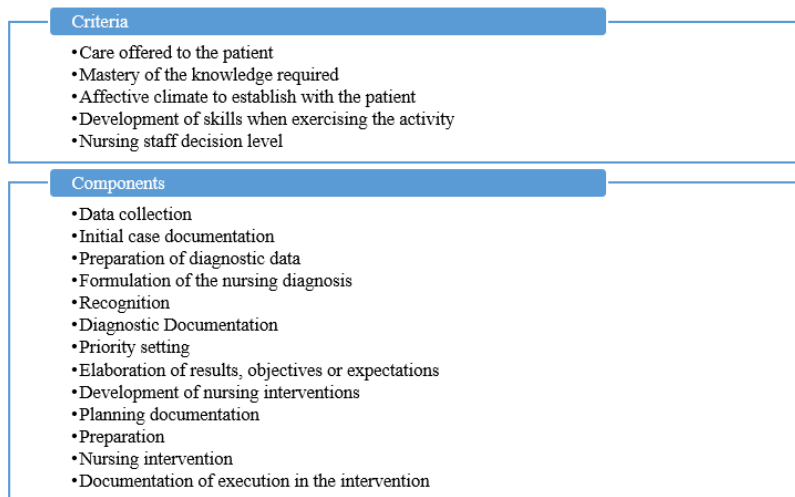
Criteria

• Care offered to the patient
• Mastery of the knowledge required
• Affective climate to establish with the patient
• Development of skills when exercising the activity
• Nursing staff decision level

Components

• Data collection
• Initial case documentation
• Preparation of diagnostic data
• Formulation of the nursing diagnosis
• Recognition
• Diagnostic Documentation
• Priority setting
• Elaboration of results, objectives or expectations
• Development of nursing interventions
• Planning documentation
• Preparation
• Nursing intervention
• Documentation of execution in the intervention